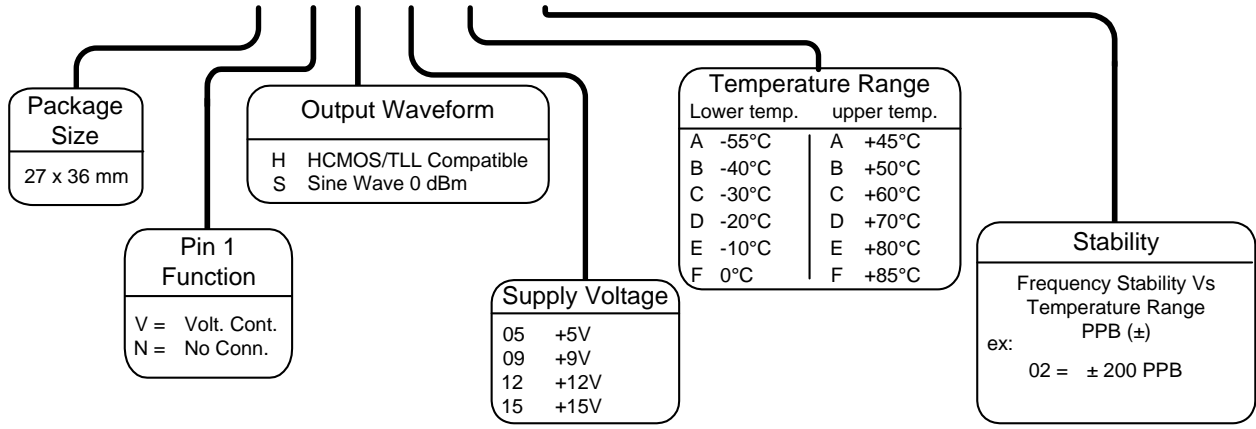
Package Size

27 x 36 mm

Output Waveform

H HCMOS/TLL Compatible
S Sine Wave 0 dBm

Pin 1 Function

V = Volt. Cont.
N = No Conn.

Supply Voltage

05 +5V
09 +9V
12 +12V
15 +15V

Temperature Range

| Lower temp. | upper temp. |
|---|---|
| A -55°C | A +45°C |
| B -40°C | B +50°C |
| C -30°C | C +60°C |
| D -20°C | D +70°C |
| E -10°C | E +80°C |
| F 0°C | F +85°C |

Stability

Frequency Stability Vs Temperature Range PPB (±)
ex:
02 = ± 200 PPB